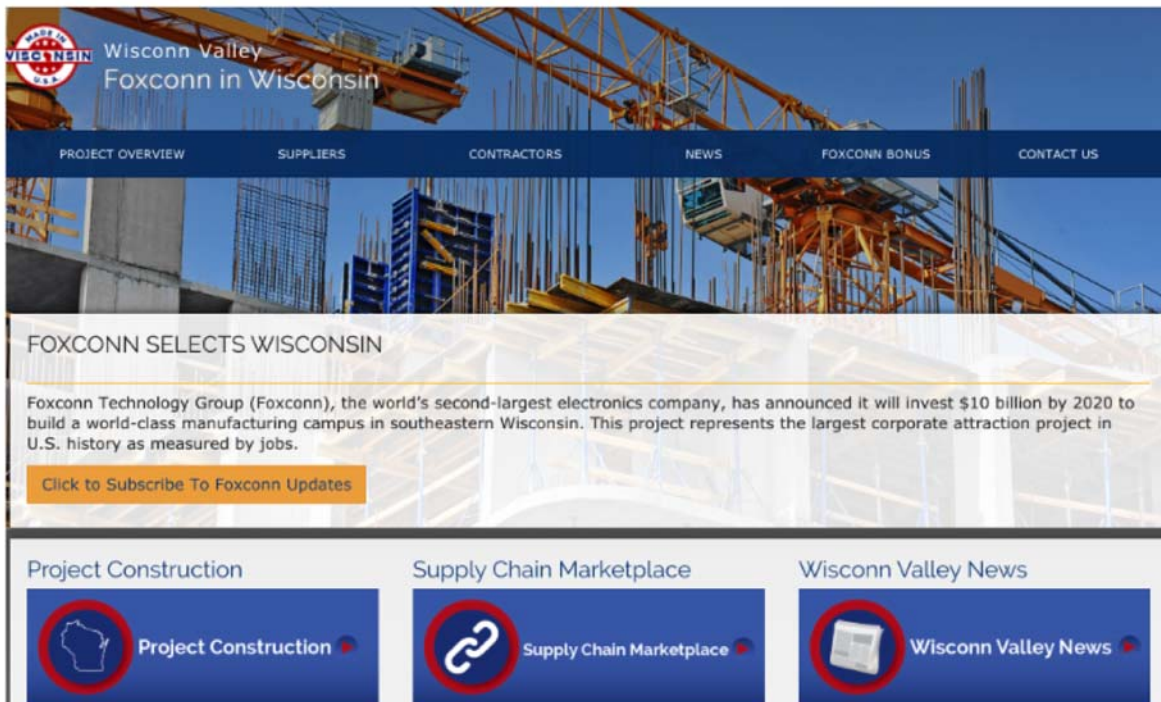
MADE IN WISCONSIN U.S.A.

Wisconn Valley
Foxconn in Wisconsin

PROJECT OVERVIEW | SUPPLIERS | CONTRACTORS | NEWS | FOXCONN BONUS | CONTACT US

FOXCONN SELECTS WISCONSIN

Foxconn Technology Group (Foxconn), the world's second-largest electronics company, has announced it will invest $10 billion by 2020 to build a world-class manufacturing campus in southeastern Wisconsin. This project represents the largest corporate attraction project in U.S. history as measured by jobs.

Click to Subscribe To Foxconn Updates

Project Construction

Project Construction

Supply Chain Marketplace

Supply Chain Marketplace

Wisconn Valley News

Wisconn Valley News